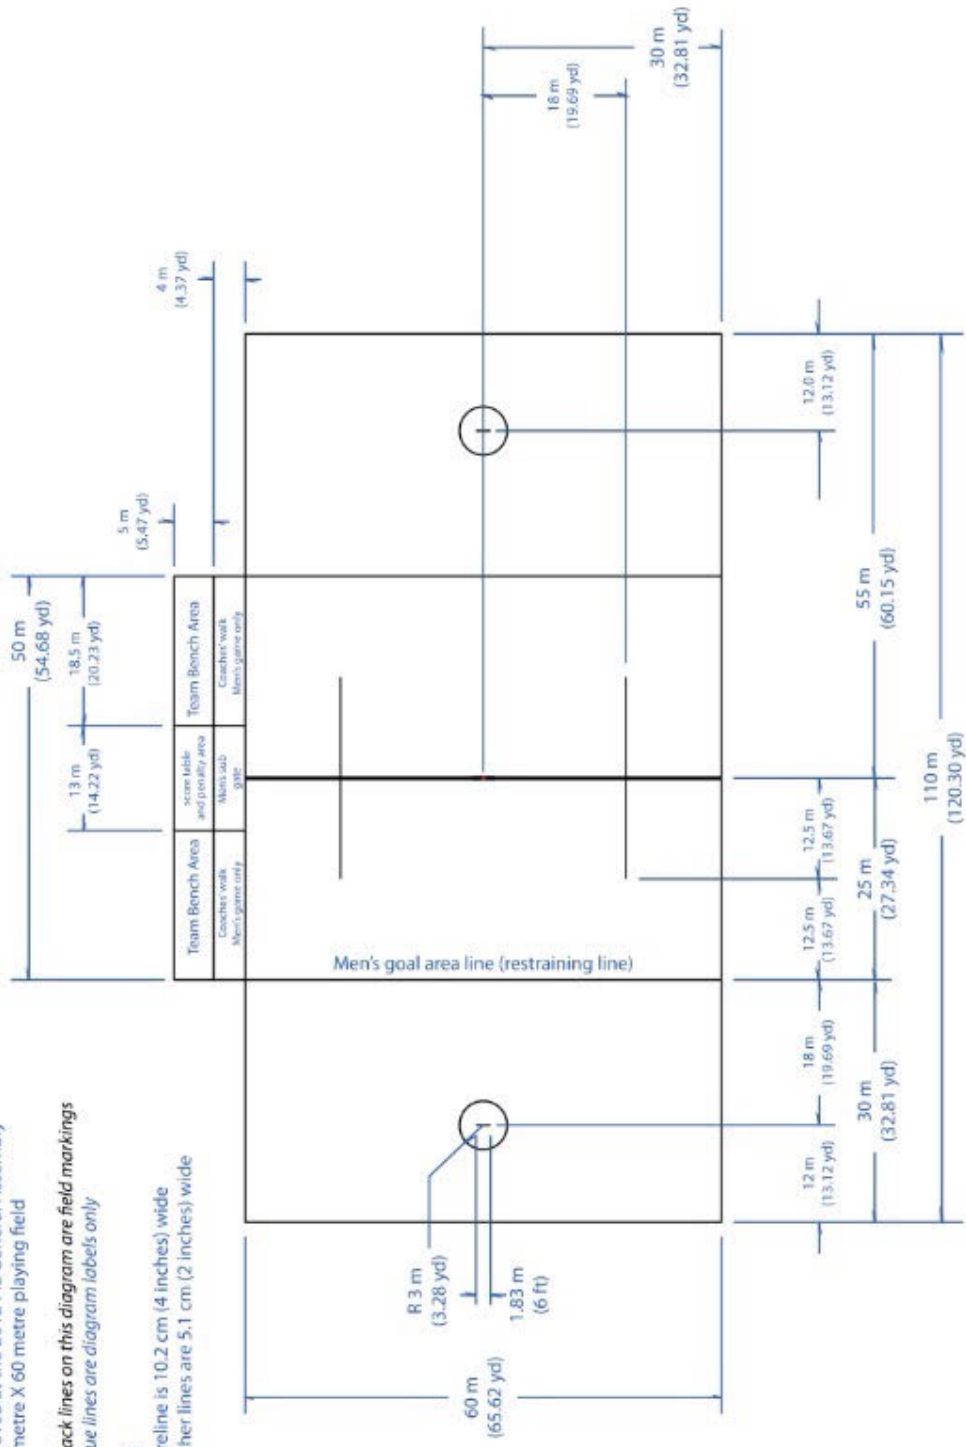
metre X 60 metre playing field

ack lines on this diagram are field markings
ue lines are diagram labels only

reline is 10.2 cm (4 inches) wide
her lines are 5.1 cm (2 inches) wide

30 m
(32.81 yd)

18 m
(19.69 yd)

4 m
(4.37 yd)

5 m
(5.47 yd)

50 m
(54.68 yd)

18.5 m
(20.23 yd)

13 m
(14.22 yd)

Team Bench Area

Coaches' walk
Men's game only

score table
and penalty area

Men's sub
gate

Team Bench Area

Coaches' walk
Men's game only

Men's goal area line (restraining line)

12.0 m
(13.12 yd)

55 m
(60.15 yd)

110 m
(120.30 yd)

12.5 m
(13.67 yd)

12.5 m
(13.67 yd)

25 m
(27.34 yd)

18 m
(19.69 yd)

30 m
(32.81 yd)

12 m
(13.12 yd)

R 3 m
(3.28 yd)

1.83 m
(6 ft)

60 m
(65.62 yd)